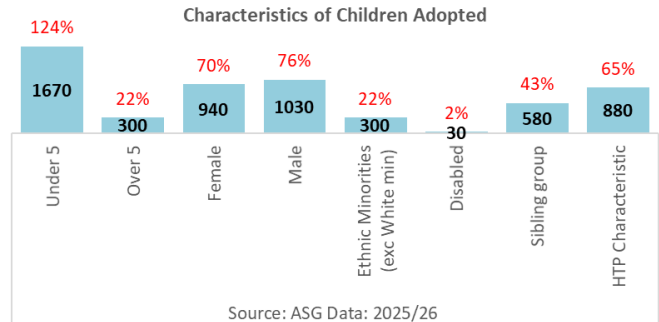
Characteristics of Children Adopted

| | Under 5 | Over 5 | Female | Male | Ethnic Minorities (exc White min) | Disabled | Sibling group | HTP Characteristic |
|---|---|---|---|---|---|---|---|---|
| % | 124% | 22% | 70% | 76% | 22% | 2% | 43% | 65% |
| Number | 1670 | 300 | 940 | 1030 | 300 | 30 | 580 | 880 |

Source: ASG Data: 2025/26